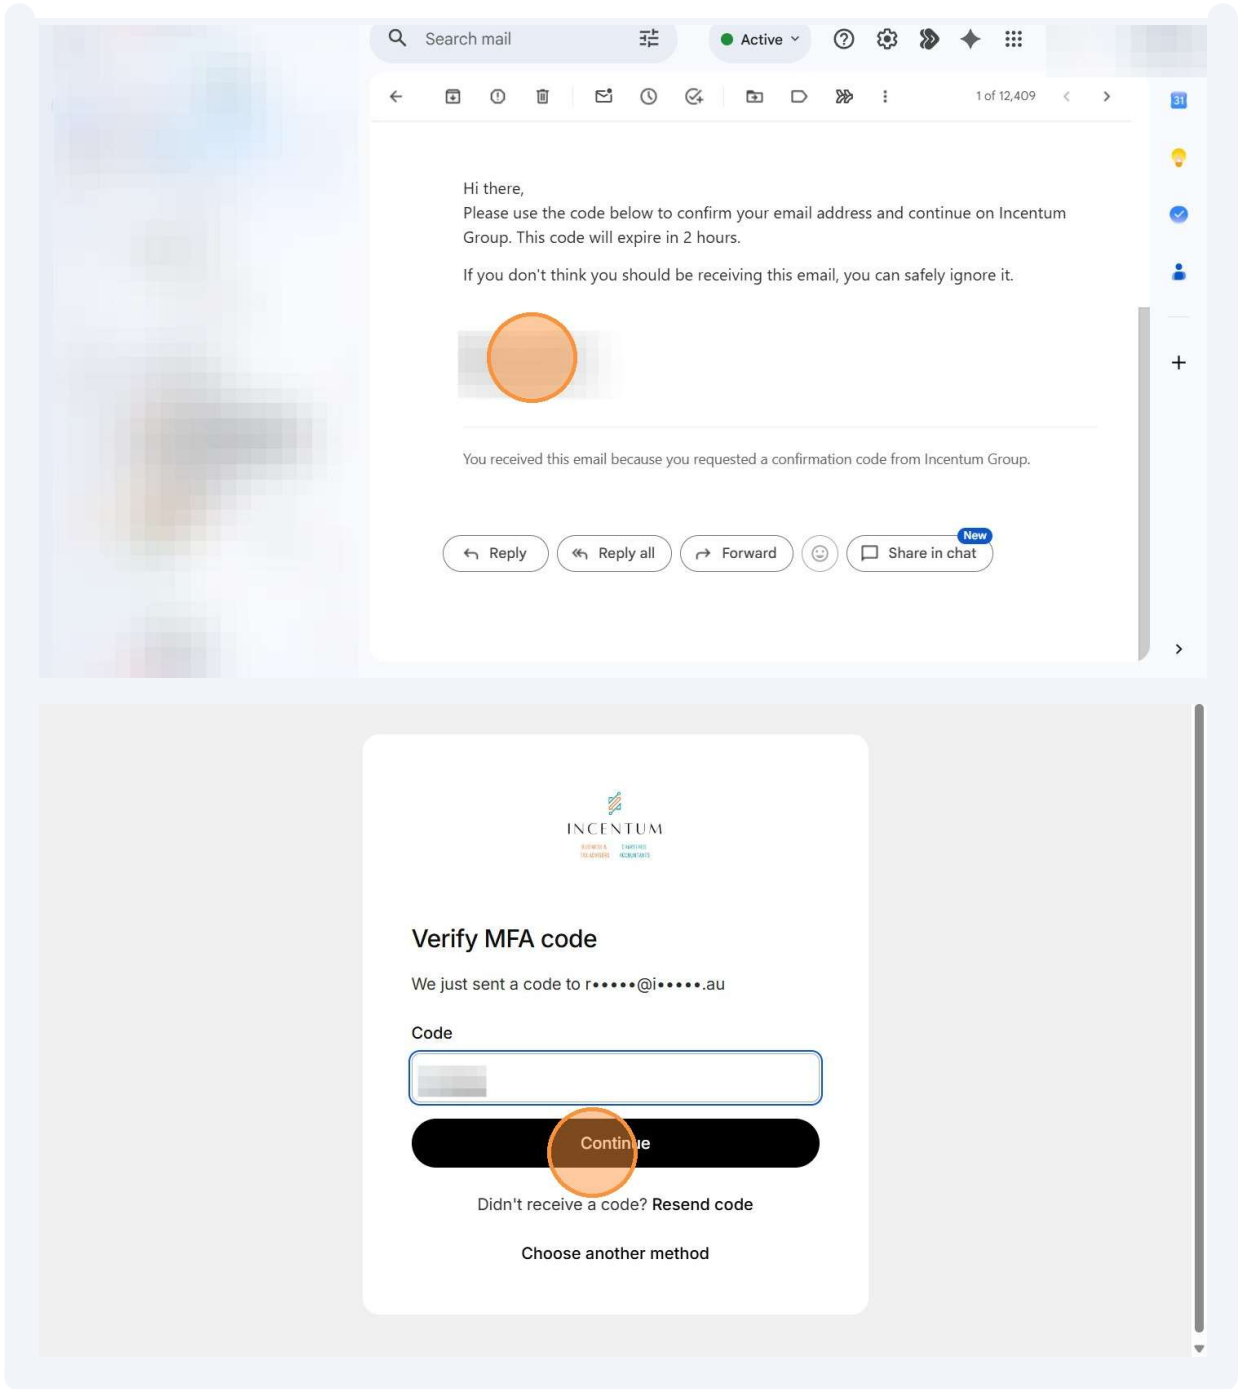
Search mail
Active
1 of 12,409
31

Hi there,
Please use the code below to confirm your email address and continue on Incentum Group. This code will expire in 2 hours.

If you don't think you should be receiving this email, you can safely ignore it.

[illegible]

You received this email because you requested a confirmation code from Incentum Group.

Reply
Reply all
Forward
New
Share in chat

INCENTUM
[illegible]

Verify MFA code

We just sent a code to r•••••@i•••••.au

Code

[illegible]

Continue

Didn't receive a code? Resend code

Choose another method